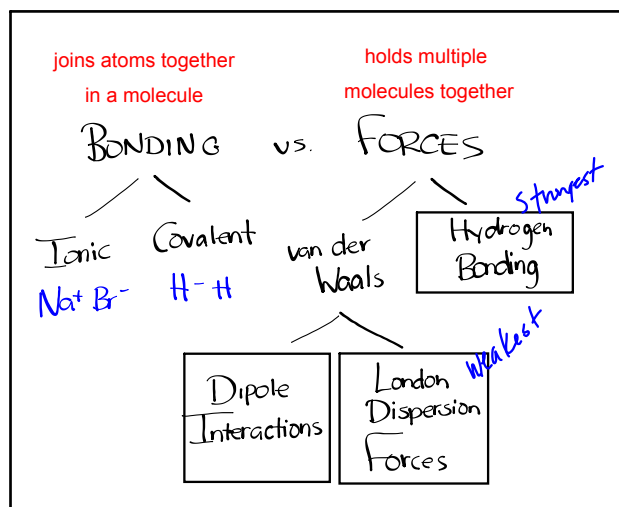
joins atoms together in a molecule

holds multiple molecules together

BONDING vs. FORCES

Ionic

$Na^+ Br^-$

Covalent

H – H

van der Waals

Hydrogen Bonding

Strongest

Dipole Interactions

London Dispersion Forces

weakest